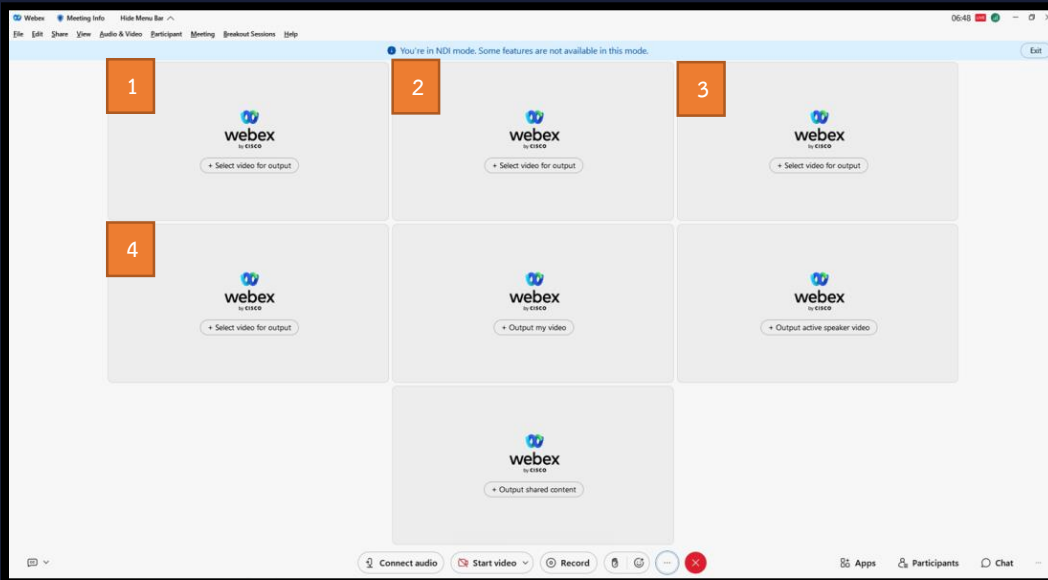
Webex Meeting Info Hide Menu Bar

06:48

File Edit Share View Audio & Video Participant Meeting Breakout Sessions Help

You're in NDI mode. Some features are not available in this mode.

Exit

1

webex by CISCO

+ Select video for output

2

webex by CISCO

+ Select video for output

3

webex by CISCO

+ Select video for output

4

webex by CISCO

+ Select video for output

webex by CISCO

+ Output my video

webex by CISCO

+ Output active speaker video

webex by CISCO

+ Output shared content

Connect audio

Start video

Record

Apps

Participants

Chat